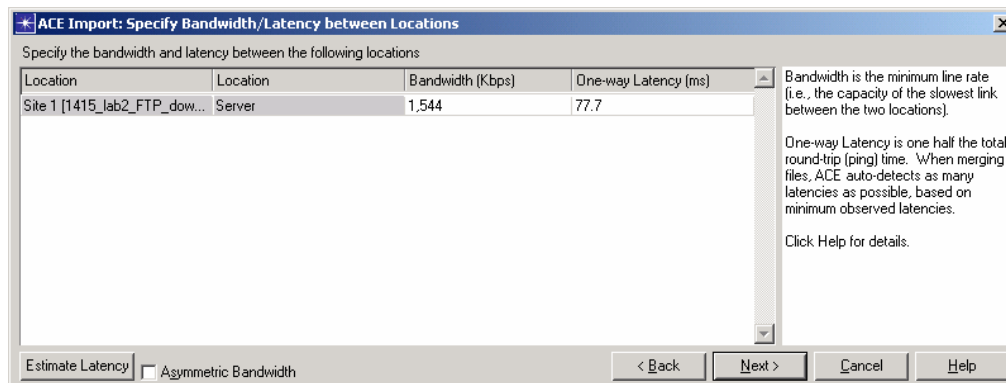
ACE Import: Specify Bandwidth/Latency between Locations

Specify the bandwidth and latency between the following locations

| Location | Location | Bandwidth (Kbps) | One-way Latency (ms) |
|---|---|---|---|
| Site 1 [1415_lab2_FTP_dow... | Server | 1,544 | 77.7 |

Bandwidth is the minimum line rate (i.e., the capacity of the slowest link between the two locations).

One-way Latency is one half the total round-trip (ping) time. When merging files, ACE auto-detects as many latencies as possible, based on minimum observed latencies.

Click Help for details.

Estimate Latency

Asymmetric Bandwidth

< Back

Next >

Cancel

Help